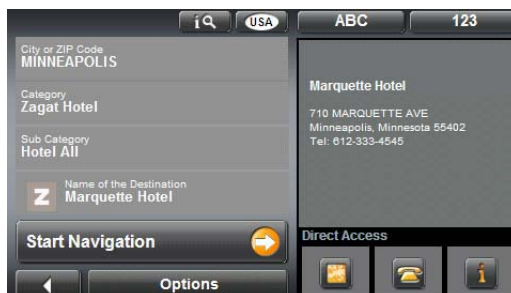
iQ USA ABC 123

City or ZIP Code
MINNEAPOLIS

Category
Zagat Hotel

Sub Category
Hotel All

Z
Name of the Destination
Marquette Hotel

Start Navigation

Options

Marquette Hotel

710 MARQUETTE AVE
Minneapolis, Minnesota 55402
Tel: 612-333-4545

Direct Access